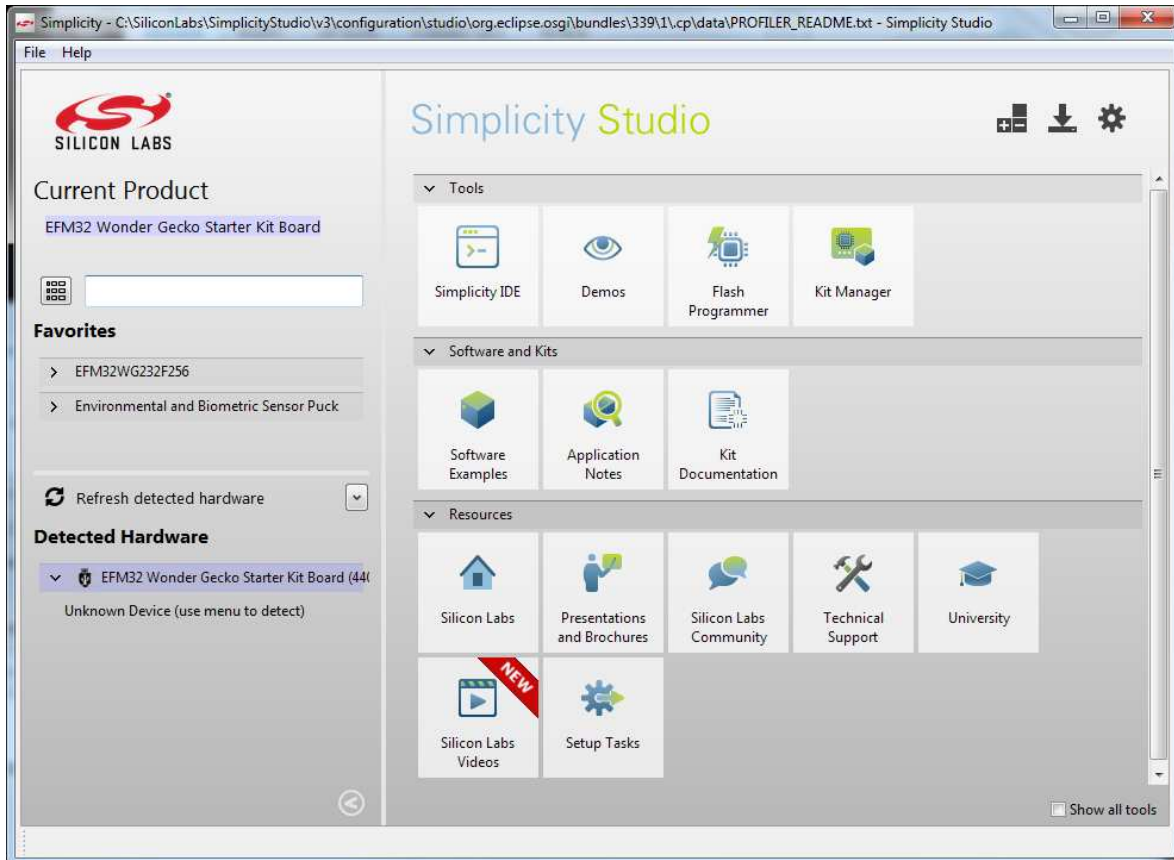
Simplicity - C:\SiliconLabs\SimplicityStudio\v3\configuration\studio\org.eclipse.osgi\bundles\339\1\.cp\data\PROFILER_README.txt - Simplicity Studio

File Help

SILICON LABS

Current Product

EFM32 Wonder Gecko Starter Kit Board

Favorites

EFM32WG232F256

Environmental and Biometric Sensor Puck

Refresh detected hardware

Detected Hardware

EFM32 Wonder Gecko Starter Kit Board (44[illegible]

Unknown Device (use menu to detect)

Simplicity Studio

Tools

Simplicity IDE

Demos

Flash Programmer

Kit Manager

Software and Kits

Software Examples

Application Notes

Kit Documentation

Resources

Silicon Labs

Presentations and Brochures

Silicon Labs Community

Technical Support

University

NEW

Silicon Labs Videos

Setup Tasks

Show all tools